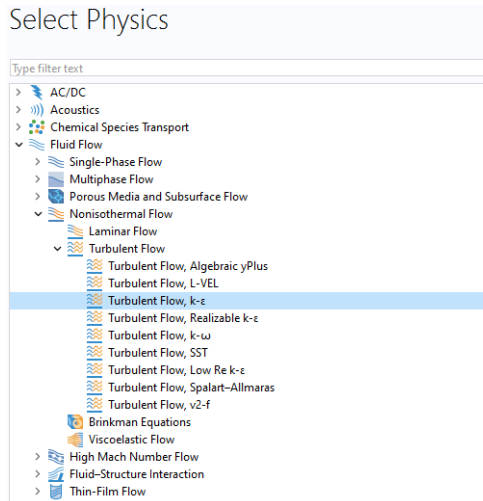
Select Physics

Type filter text

AC/DC
Acoustics
Chemical Species Transport
Fluid Flow
Single-Phase Flow
Multiphase Flow
Porous Media and Subsurface Flow
Nonisothermal Flow
Laminar Flow
Turbulent Flow
Turbulent Flow, Algebraic yPlus
Turbulent Flow, L-VEL
Turbulent Flow, k-ε
Turbulent Flow, Realizable k-ε
Turbulent Flow, k-ω
Turbulent Flow, SST
Turbulent Flow, Low Re k-ε
Turbulent Flow, Spalart–Allmaras
Turbulent Flow, v2-f
Brinkman Equations
Viscoelastic Flow
High Mach Number Flow
Fluid–Structure Interaction
Thin-Film Flow